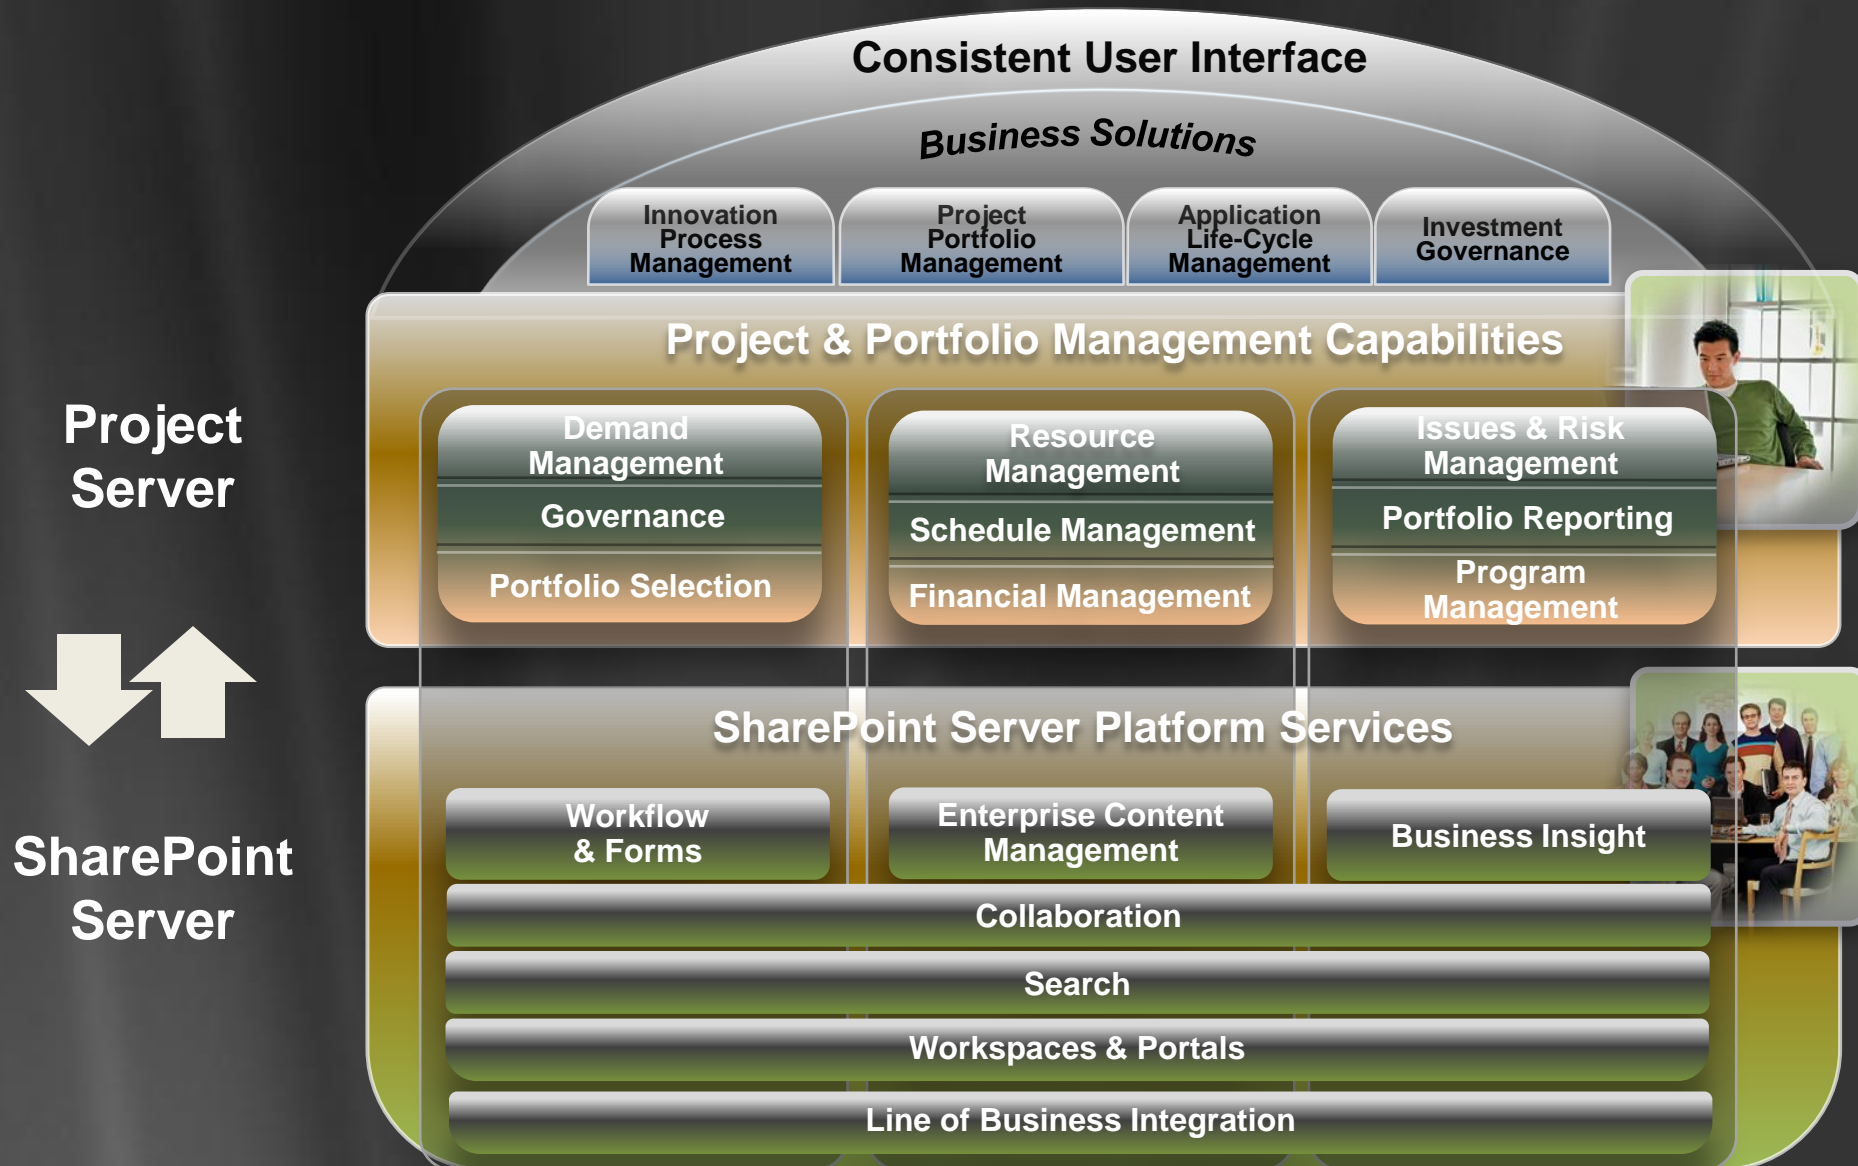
Consistent User Interface

Business Solutions

Innovation Process Management

Project Portfolio Management

Application Life-Cycle Management

Investment Governance

Project Server

Project & Portfolio Management Capabilities

Demand Management

Governance

Portfolio Selection

Resource Management

Schedule Management

Financial Management

Issues & Risk Management

Portfolio Reporting

Program Management

SharePoint Server

SharePoint Server Platform Services

Workflow & Forms

Enterprise Content Management

Business Insight

Collaboration

Search

Workspaces & Portals

Line of Business Integration